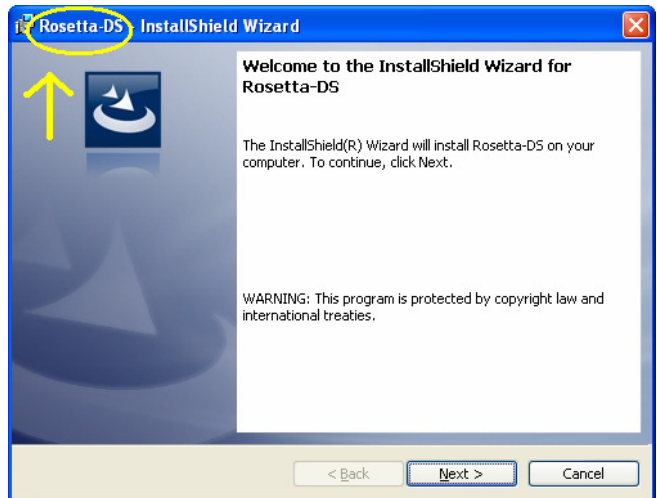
Rosetta-DS - InstallShield Wizard

Welcome to the InstallShield Wizard for Rosetta-DS

The InstallShield(R) Wizard will install Rosetta-DS on your computer. To continue, click Next.

WARNING: This program is protected by copyright law and international treaties.

< Back
Next >
Cancel